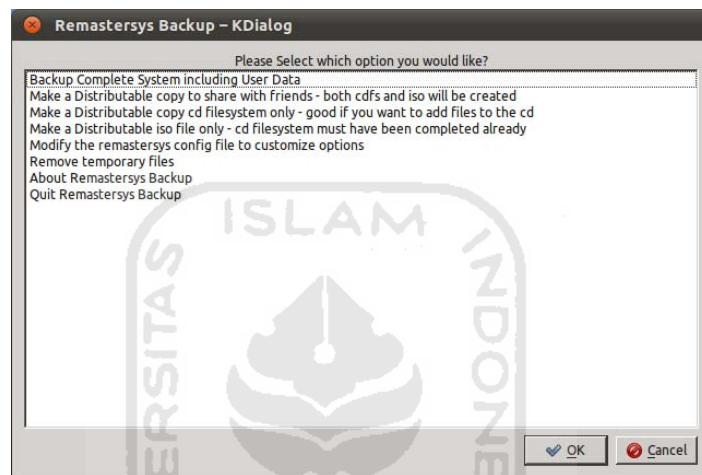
Remastersys Backup – KDialog

Please Select which option you would like?

Backup Complete System including User Data
Make a Distributable copy to share with friends - both cdfs and iso will be created
Make a Distributable copy cd filesystem only - good if you want to add files to the cd
Make a Distributable iso file only - cd filesystem must have been completed already
Modify the remastersys config file to customize options
Remove temporary files
About Remastersys Backup
Quit Remastersys Backup

ISLAM
ERSITAS
INDONE

OK
Cancel